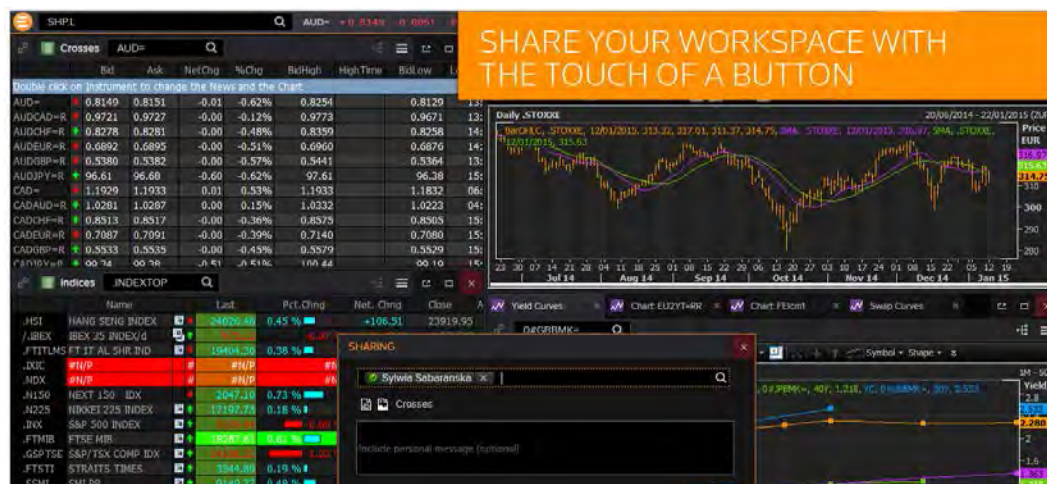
SHARE YOUR WORKSPACE WITH THE TOUCH OF A BUTTON

SHP.L

AUD=

Crosses AUD=

Double click on Instrument to change the News and the Chart

| | Bid | Ask | NetChg | %Chg | BidHigh | HighTime | BidLow |
|---|---|---|---|---|---|---|---|
| AUD= | 0.8149 | 0.8151 | -0.01 | -0.62% | 0.8254 | | 0.8129 |
| AUDCAD=R | 0.9721 | 0.9727 | -0.00 | -0.12% | 0.9773 | | 0.9671 |
| AUDCHF=R | 0.8278 | 0.8281 | -0.00 | -0.48% | 0.8359 | | 0.8258 |
| AUDEUR=R | 0.6892 | 0.6895 | -0.00 | -0.51% | 0.6960 | | 0.6876 |
| AUDGBP=R | 0.5380 | 0.5382 | -0.00 | -0.57% | 0.5441 | | 0.5364 |
| AUDJPY=R | 96.61 | 96.68 | -0.60 | -0.62% | 97.61 | | 96.38 |
| CAD= | 1.1929 | 1.1933 | 0.01 | 0.53% | 1.1933 | | 1.1832 |
| CADAUD=R | 1.0281 | 1.0287 | 0.00 | 0.15% | 1.0332 | | 1.0223 |
| CADCHF=R | 0.8513 | 0.8517 | -0.00 | -0.36% | 0.8575 | | 0.8505 |
| CADEUR=R | 0.7087 | 0.7091 | -0.00 | -0.39% | 0.7140 | | 0.7080 |
| CADGBP=R | 0.5533 | 0.5535 | -0.00 | -0.45% | 0.5579 | | 0.5529 |

Indices .INDEXTOP

| | Name | Last | Pct.Chng | Net. Chng | Close |
|---|---|---|---|---|---|
| .HSI | HANG SENG INDEX | 24020.40 | 0.45 % | +106.51 | 23919.95 |
| /.IBEX | IBEX 35 INDEX/d | | | | |
| .FTITLMS | FT IT AL SHR IND | 19404.30 | 0.38 % | | |
| .IXIC | #N/P | #N/P | | | |
| .NDX | #N/P | #N/P | | | |
| .N150 | NEXT 150 IDX | 2047.10 | 0.73 % | | |
| .N225 | NIKKEI 225 INDEX | 17197.73 | 0.18 % | | |
| .INX | S&P 500 INDEX | | | | |
| .FTMIB | FTSE MIB | 18087.63 | 0.61 % | | |
| .GSPTSE | S&P/TSX COMP IDX | | | | |
| .FTSTI | STRAITS TIMES | 3344.80 | 0.19 % | | |

Daily .STOXXE 20/06/2014 - 22/01/2015

Price EUR

300

280

Jul 14 Aug 14 Sep 14 Oct 14 Nov 14 Dec 14 Jan 15

Yield Curves Chart EU2YT=RR Chart FEIcmt Swap Curves

0#GBBMK=

Symbol Shape

SHARING

Sylwia Sabaranska

Crosses

Include personal message (optional)